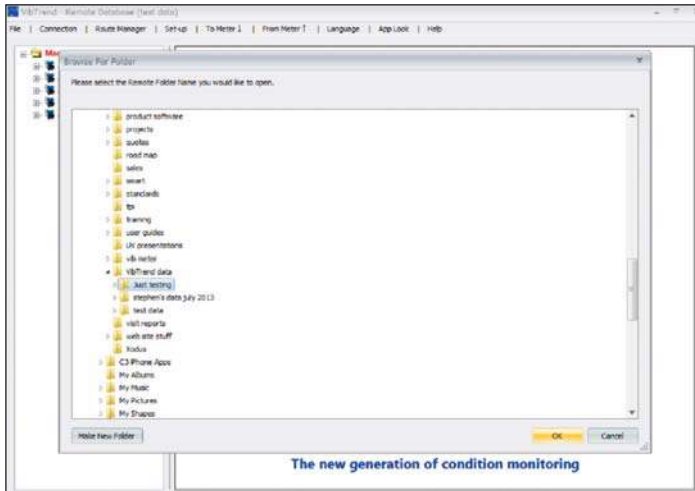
VibTrend - Remote Database (test data)

File | Connection | Route Manager | Set-up | To Meter ↓ | From Meter ↑ | Language | App Look | Help

Mac

Browse For Folder

Please select the Remote Folder Name you would like to open.

product software
projects
quotes
road map
sales
smart
standards
tps
training
user guides
UV presentations
vib meter
VibTrend data
Just testing
stephen's data july 2013
test data
visit reports
web site stuff
Xodus
C3 iPhone Apps
My Albums
My Music
My Pictures
My Shapes

Make New Folder

OK

Cancel

The new generation of condition monitoring